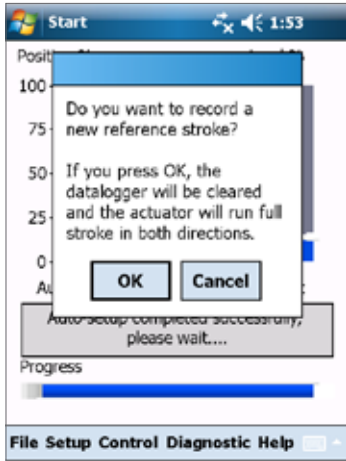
Start 1:53

Positi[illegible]

100

75

50

25

0

Au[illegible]

Do you want to record a new reference stroke?

If you press OK, the datalogger will be cleared and the actuator will run full stroke in both directions.

OK Cancel

Auto-setup completed successfully, please wait....

Progress

File Setup Control Diagnostic Help